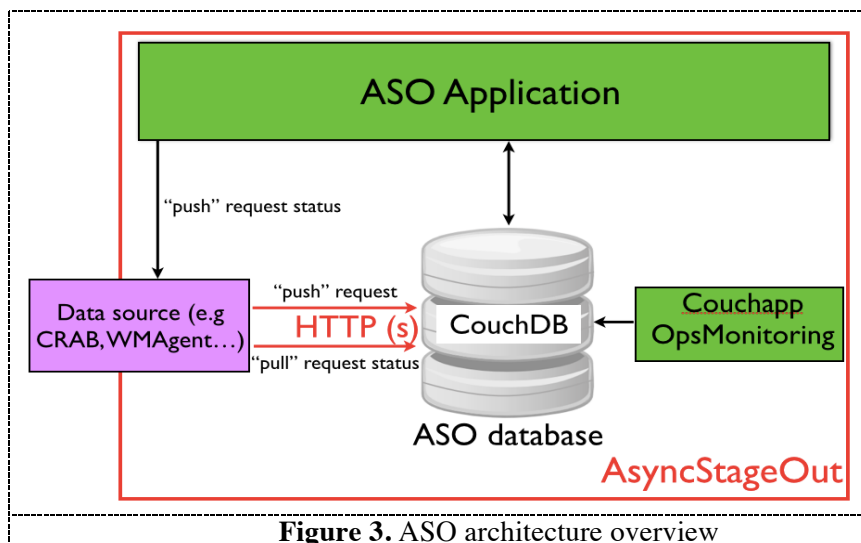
ASO Application

“push” request status

Data source (e.g CRAB, WMAgent…)

“push” request

HTTP (s)

“pull” request status

CouchDB

ASO database

Couchapp OpsMonitoring

AsyncStageOut

**Figure 3.** ASO architecture overview